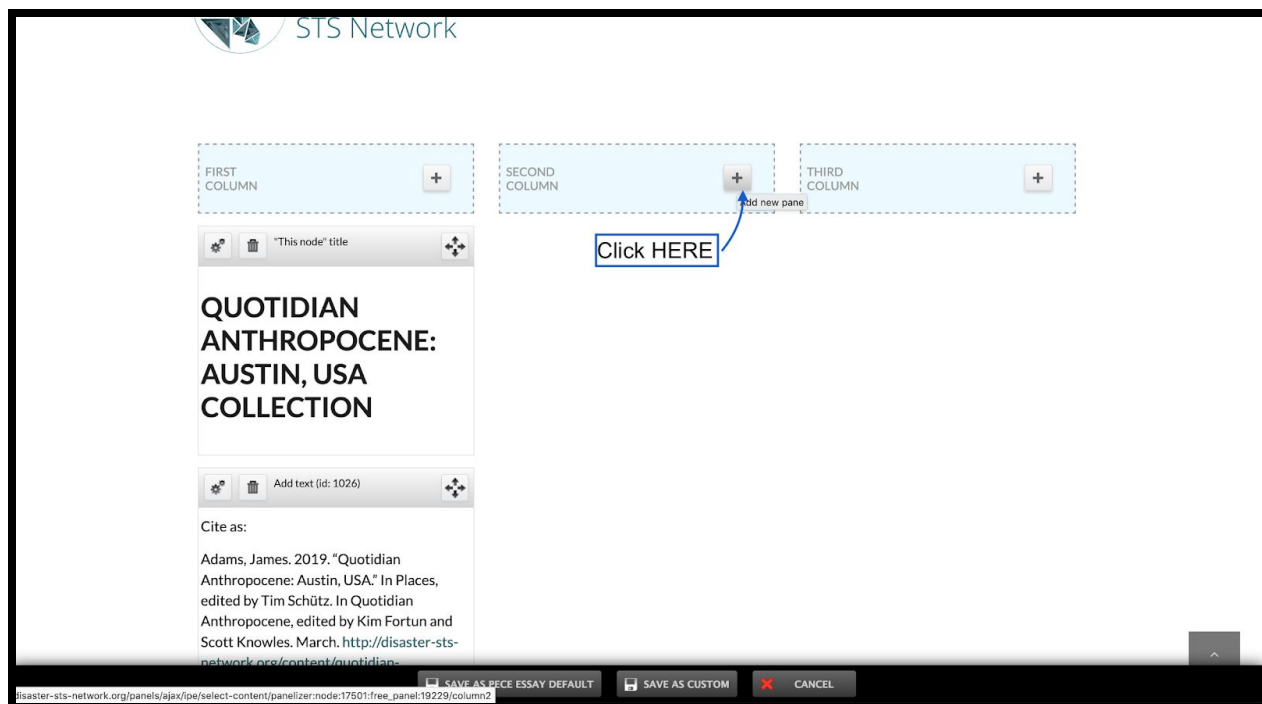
STS Network

FIRST COLUMN +

SECOND COLUMN +

Add new pane

THIRD COLUMN +

Click HERE

"This node" title

QUOTIDIAN ANTHROPOCENE: AUSTIN, USA COLLECTION

Add text (id: 1026)

Cite as:

Adams, James. 2019. "Quotidian Anthropocene: Austin, USA." In Places, edited by Tim Schütz. In Quotidian Anthropocene, edited by Kim Fortun and Scott Knowles. March. http://disaster-sts-network.org/content/quotidian-

disaster-sts-network.org/panels/ajax/ipe/select-content/panelizer:node:17501:free_panel:19229/column2

SAVE AS PECE ESSAY DEFAULT

SAVE AS CUSTOM

CANCEL